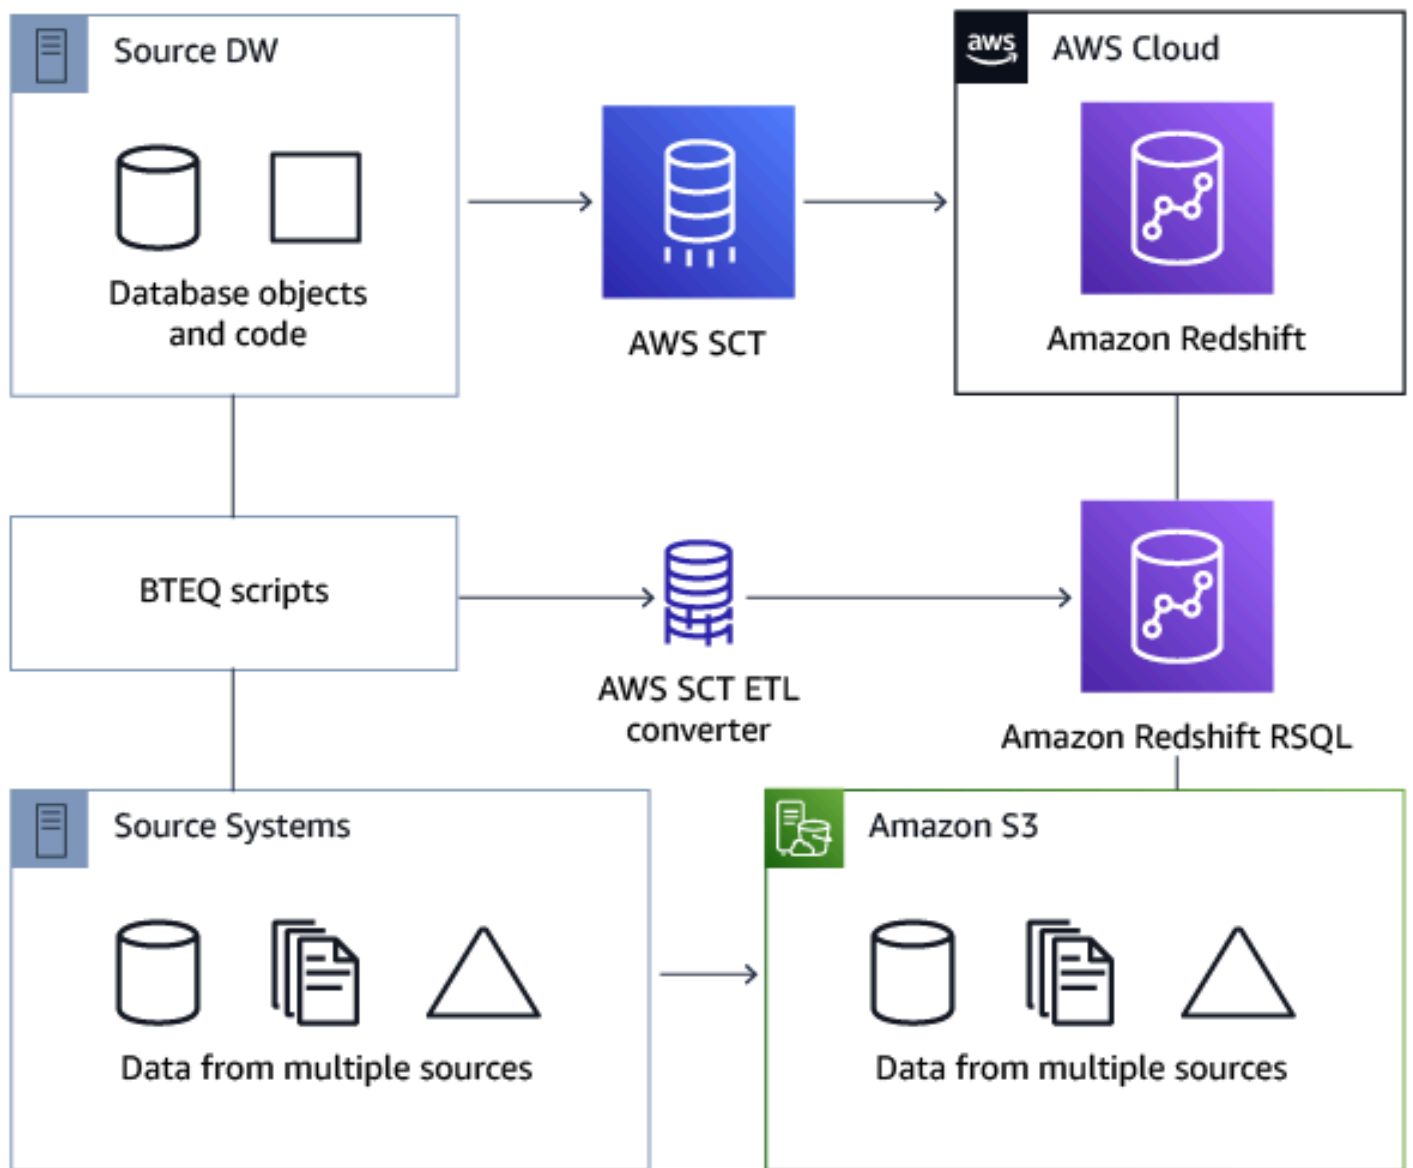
Source DW

Database objects and code

AWS SCT

aws

AWS Cloud

Amazon Redshift

BTEQ scripts

AWS SCT ETL converter

Amazon Redshift RSQL

Source Systems

Data from multiple sources

Amazon S3

Data from multiple sources